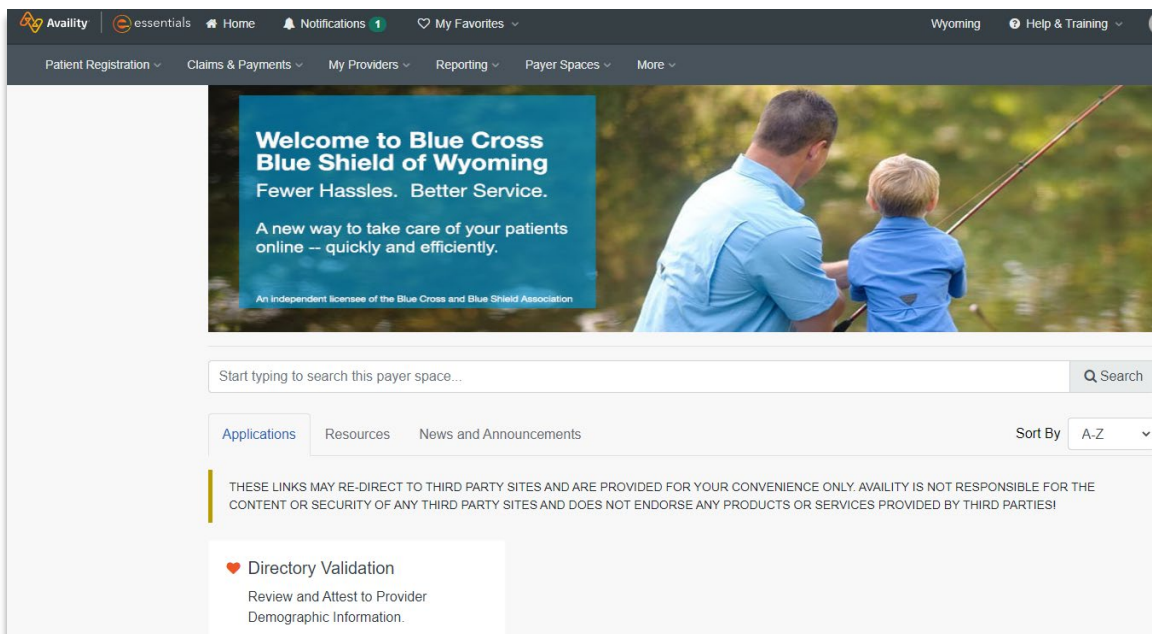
Availity | essentials Home Notifications 1 My Favorites Wyoming Help & Training

Patient Registration Claims & Payments My Providers Reporting Payer Spaces More

Welcome to Blue Cross Blue Shield of Wyoming
Fewer Hassles. Better Service.

A new way to take care of your patients online -- quickly and efficiently.

An independent licensee of the Blue Cross and Blue Shield Association

Start typing to search this payer space...

Search

Applications Resources News and Announcements Sort By A-Z

THESE LINKS MAY RE-DIRECT TO THIRD PARTY SITES AND ARE PROVIDED FOR YOUR CONVENIENCE ONLY. AVAILITY IS NOT RESPONSIBLE FOR THE CONTENT OR SECURITY OF ANY THIRD PARTY SITES AND DOES NOT ENDORSE ANY PRODUCTS OR SERVICES PROVIDED BY THIRD PARTIES!

Directory Validation
Review and Attest to Provider Demographic Information.